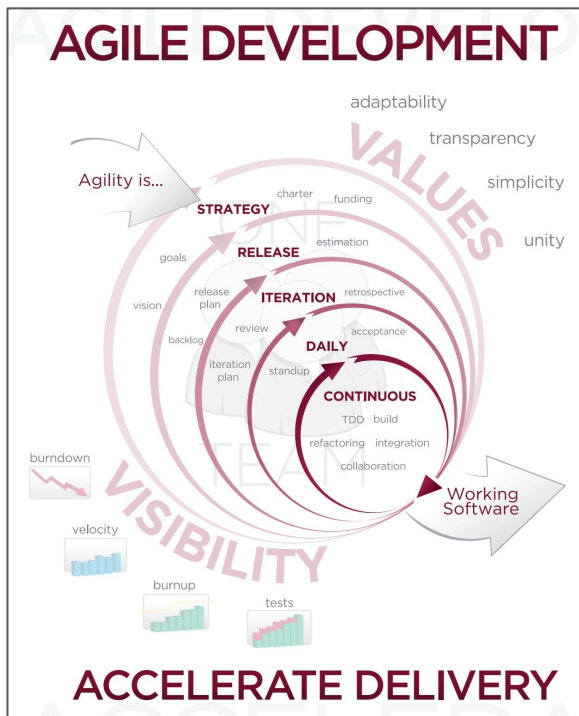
AGILE DEVELOPMENT

adaptability

transparency

simplicity

unity

VALUES

Agility is...

charter

funding

STRATEGY

ONE

goals

RELEASE

estimation

vision

release plan

ITERATION

retrospective

review

acceptance

backlog

DAILY

iteration plan

standup

CONTINUOUS

TDD

build

refactoring

integration

collaboration

TEAM

burndown

VISIBILITY

Working Software

velocity

burnup

tests

ACCELERATE DELIVERY